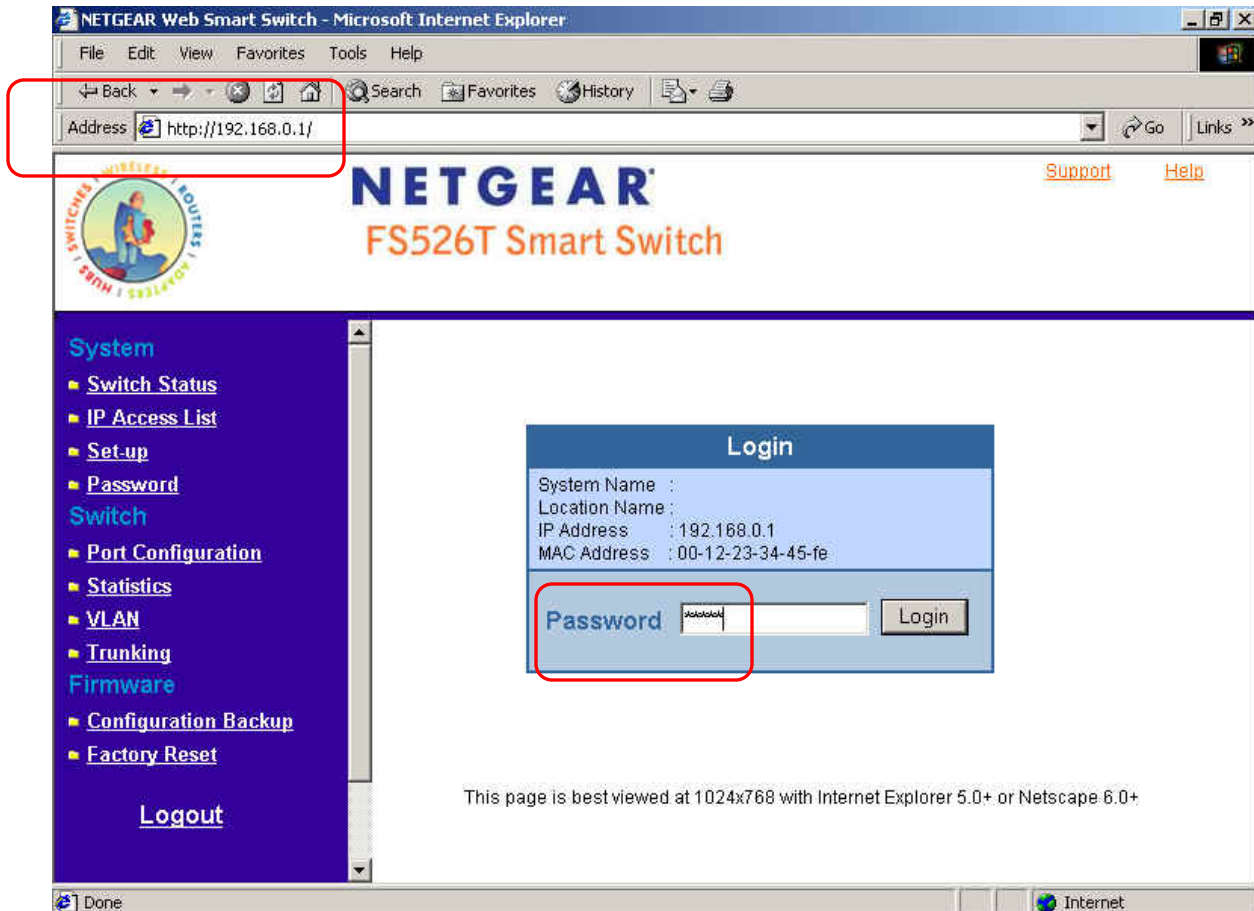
NETGEAR Web Smart Switch - Microsoft Internet Explorer

File Edit View Favorites Tools Help

Back Search Favorites History

Address http://192.168.0.1/

Go Links »

WIRELESS ROUTERS ADAPTERS HUBS SWITCHES

NETGEAR
FS526T Smart Switch

Support Help

System
Switch Status
IP Access List
Set-up
Password
Switch
Port Configuration
Statistics
VLAN
Trunking
Firmware
Configuration Backup
Factory Reset

Logout

Login

System Name :
Location Name :
IP Address : 192.168.0.1
MAC Address : 00-12-23-34-45-fe

Password ***** Login

This page is best viewed at 1024x768 with Internet Explorer 5.0+ or Netscape 6.0+

Done

Internet